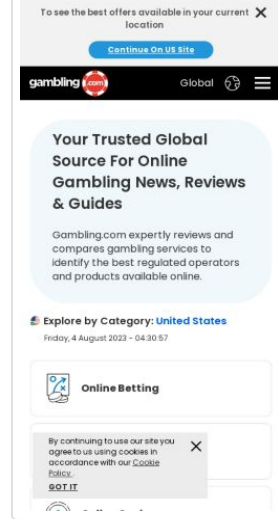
To see the best offers available in your current location

Continue On US Site

gambling.com

Global

Your Trusted Global Source For Online Gambling News, Reviews & Guides

Gambling.com expertly reviews and compares gambling services to identify the best regulated operators and products available online.

Explore by Category: United States

Friday, 4 August 2023 - 04:30:57

Online Betting

By continuing to use our site you agree to us using cookies in accordance with our Cookie Policy.

GOT IT

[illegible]